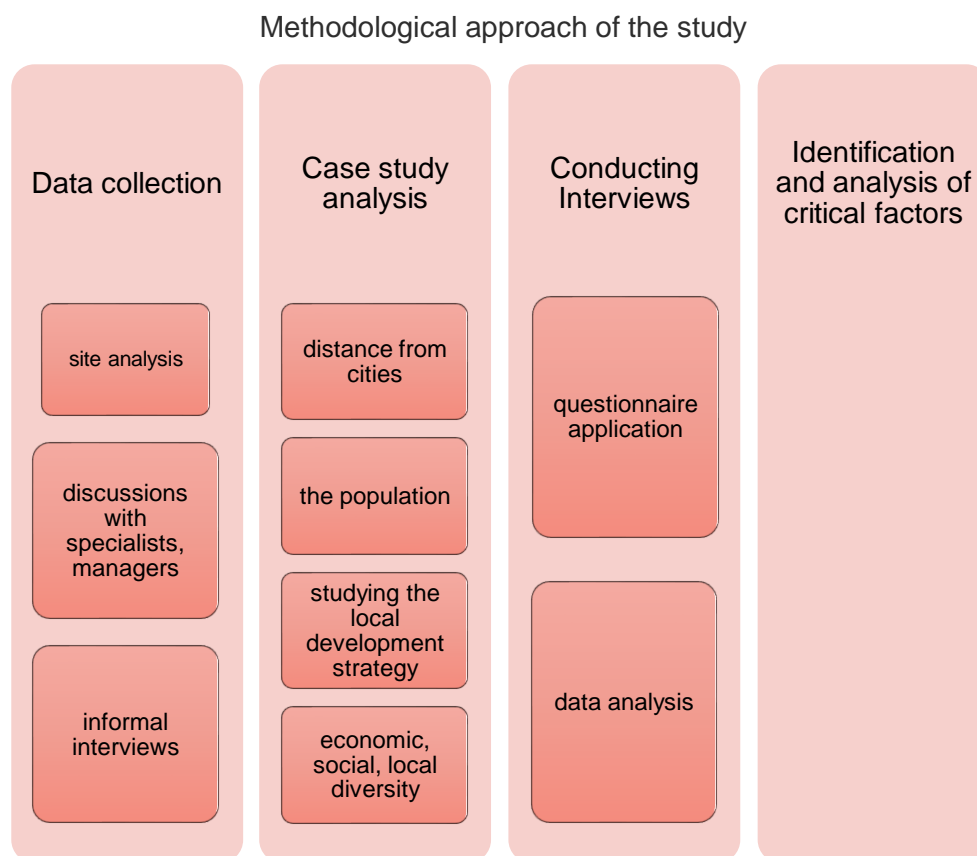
Methodological approach of the study

Data collection

site analysis

discussions with specialists, managers

informal interviews

Case study analysis

distance from cities

the population

studying the local development strategy

economic, social, local diversity

Conducting Interviews

questionnaire application

data analysis

Identification and analysis of critical factors